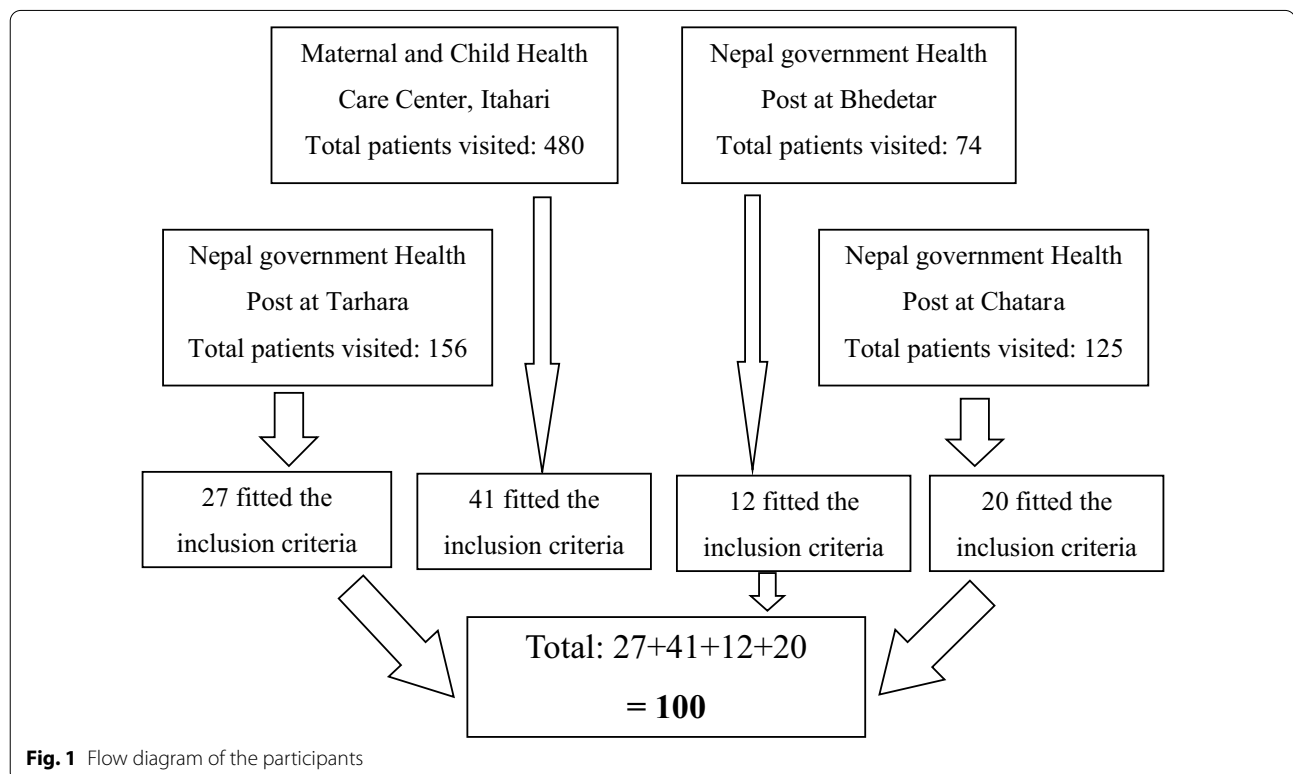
Maternal and Child Health Care Center, Itahari
Total patients visited: 480

Nepal government Health Post at Bhedetar
Total patients visited: 74

Nepal government Health Post at Tarhara
Total patients visited: 156

Nepal government Health Post at Chatara
Total patients visited: 125

27 fitted the inclusion criteria

41 fitted the inclusion criteria

12 fitted the inclusion criteria

20 fitted the inclusion criteria

Total: 27+41+12+20
= 100

**Fig. 1** Flow diagram of the participants